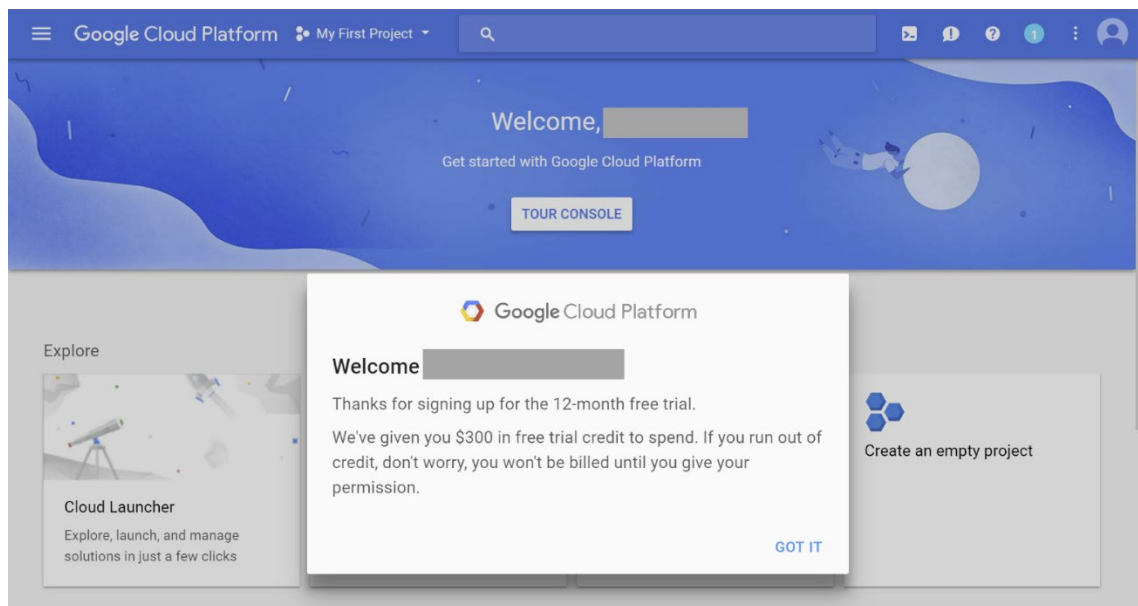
Google Cloud Platform My First Project

1

Welcome, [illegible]

Get started with Google Cloud Platform

TOUR CONSOLE

Explore

Cloud Launcher

Explore, launch, and manage solutions in just a few clicks

Create an empty project

Google Cloud Platform

Welcome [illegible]

Thanks for signing up for the 12-month free trial.

We've given you $300 in free trial credit to spend. If you run out of credit, don't worry, you won't be billed until you give your permission.

GOT IT